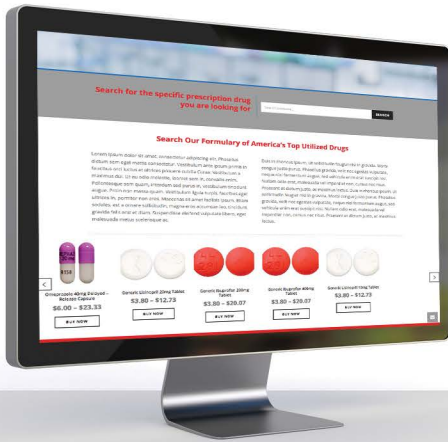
Search for the specific prescription drug you are looking for

SEARCH

Search Our Formulary of America's Top Utilized Drugs

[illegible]

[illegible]

Omeprazole 40mg Delayed - Release Capsule
$6.00 – $23.33
BUY NOW

Generic Lisinopril 20mg Tablet
$3.80 – $12.73
BUY NOW

Generic Ibuprofen 200mg Tablet
$3.80 – $29.07
BUY NOW

Generic Ibuprofen 400mg Tablet
$3.80 – $29.07
BUY NOW

Generic Lisinopril 10mg Tablet
$3.80 – $12.73
BUY NOW